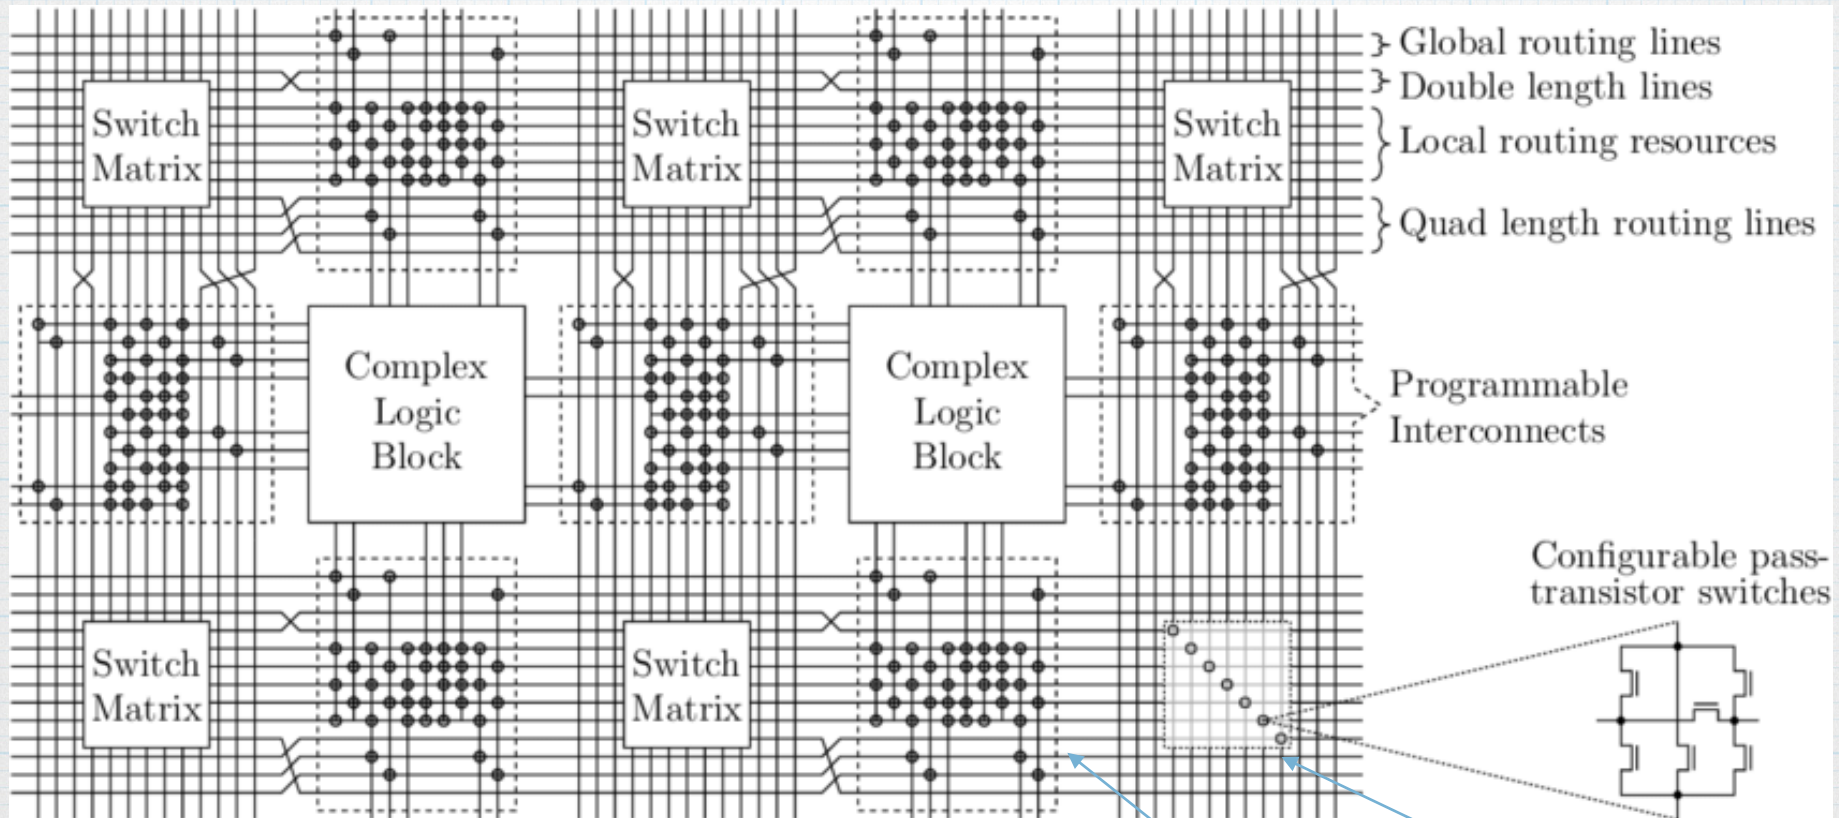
Switch Matrix

Switch Matrix

Switch Matrix

Global routing lines

Double length lines

Local routing resources

Quad length routing lines

Complex Logic Block

Complex Logic Block

Programmable Interconnects

Configurable pass-transistor switches

Switch Matrix

Switch Matrix